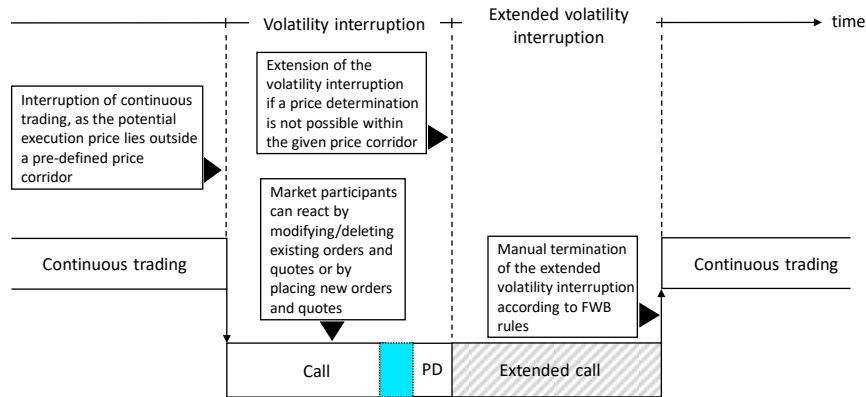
Volatility interruption

Extended volatility interruption

time

Interruption of continuous trading, as the potential execution price lies outside a pre-defined price corridor

Extension of the volatility interruption if a price determination is not possible within the given price corridor

Market participants can react by modifying/deleting existing orders and quotes or by placing new orders and quotes

Manual termination of the extended volatility interruption according to FWB rules

Continuous trading

Continuous trading

Call

PD

Extended call